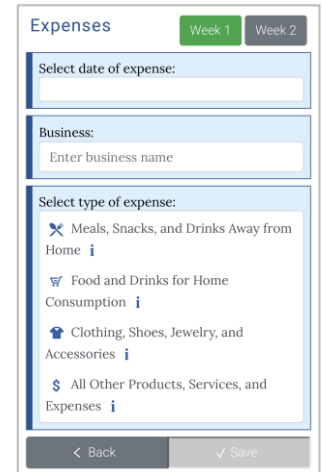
Expenses

Week 1 Week 2

Select date of expense:

Business:

Enter business name

Select type of expense:

Meals, Snacks, and Drinks Away from Home i

Food and Drinks for Home Consumption i

Clothing, Shoes, Jewelry, and Accessories i

$ All Other Products, Services, and Expenses i

< Back

✓ Save